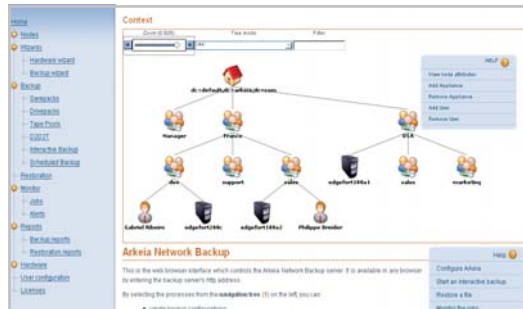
Home
Nodes
Wizards
Hardware wizard
Backup wizard
Backup
Savepacks
Drivepacks
Tape Pools
D2D2T
Interactive Backup
Scheduled Backup
Restoration
Monitor
Jobs
Alerts
Reports
Backup reports
Restoration reports
Hardware
User configuration
Licenses

Context

Zoom (0-500) Tree levels Filter

dc=default,dc=arkeia,dc=com

Manager
France
USA
dev
support
sales
edgefort104x3
sales
marketing
Gabriel Ribeiro
edgefort200
edgefort104x2
Philippe Breider

HELP
View node attributes
Add Appliance
Remove Appliance
Add User
Remove User

Arkeia Network Backup

This is the web browser interface which controls the Arkeia Network Backup server. It is available in any browser by entering the backup server's http address.

By selecting the processes from the navigation tree (1) on the left you can:

Help
Configure Arkeia
Start an interactive backup
Restore a file
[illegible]